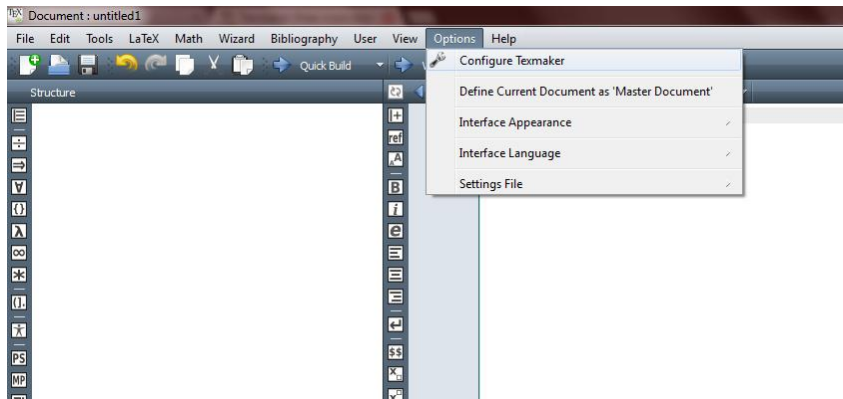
Document : untitled1

File Edit Tools LaTeX Math Wizard Bibliography User View Options Help

Quick Build

Structure

Configure Texmaker

Define Current Document as 'Master Document'

Interface Appearance

Interface Language

Settings File

ref

B

i

$$

PS

MP